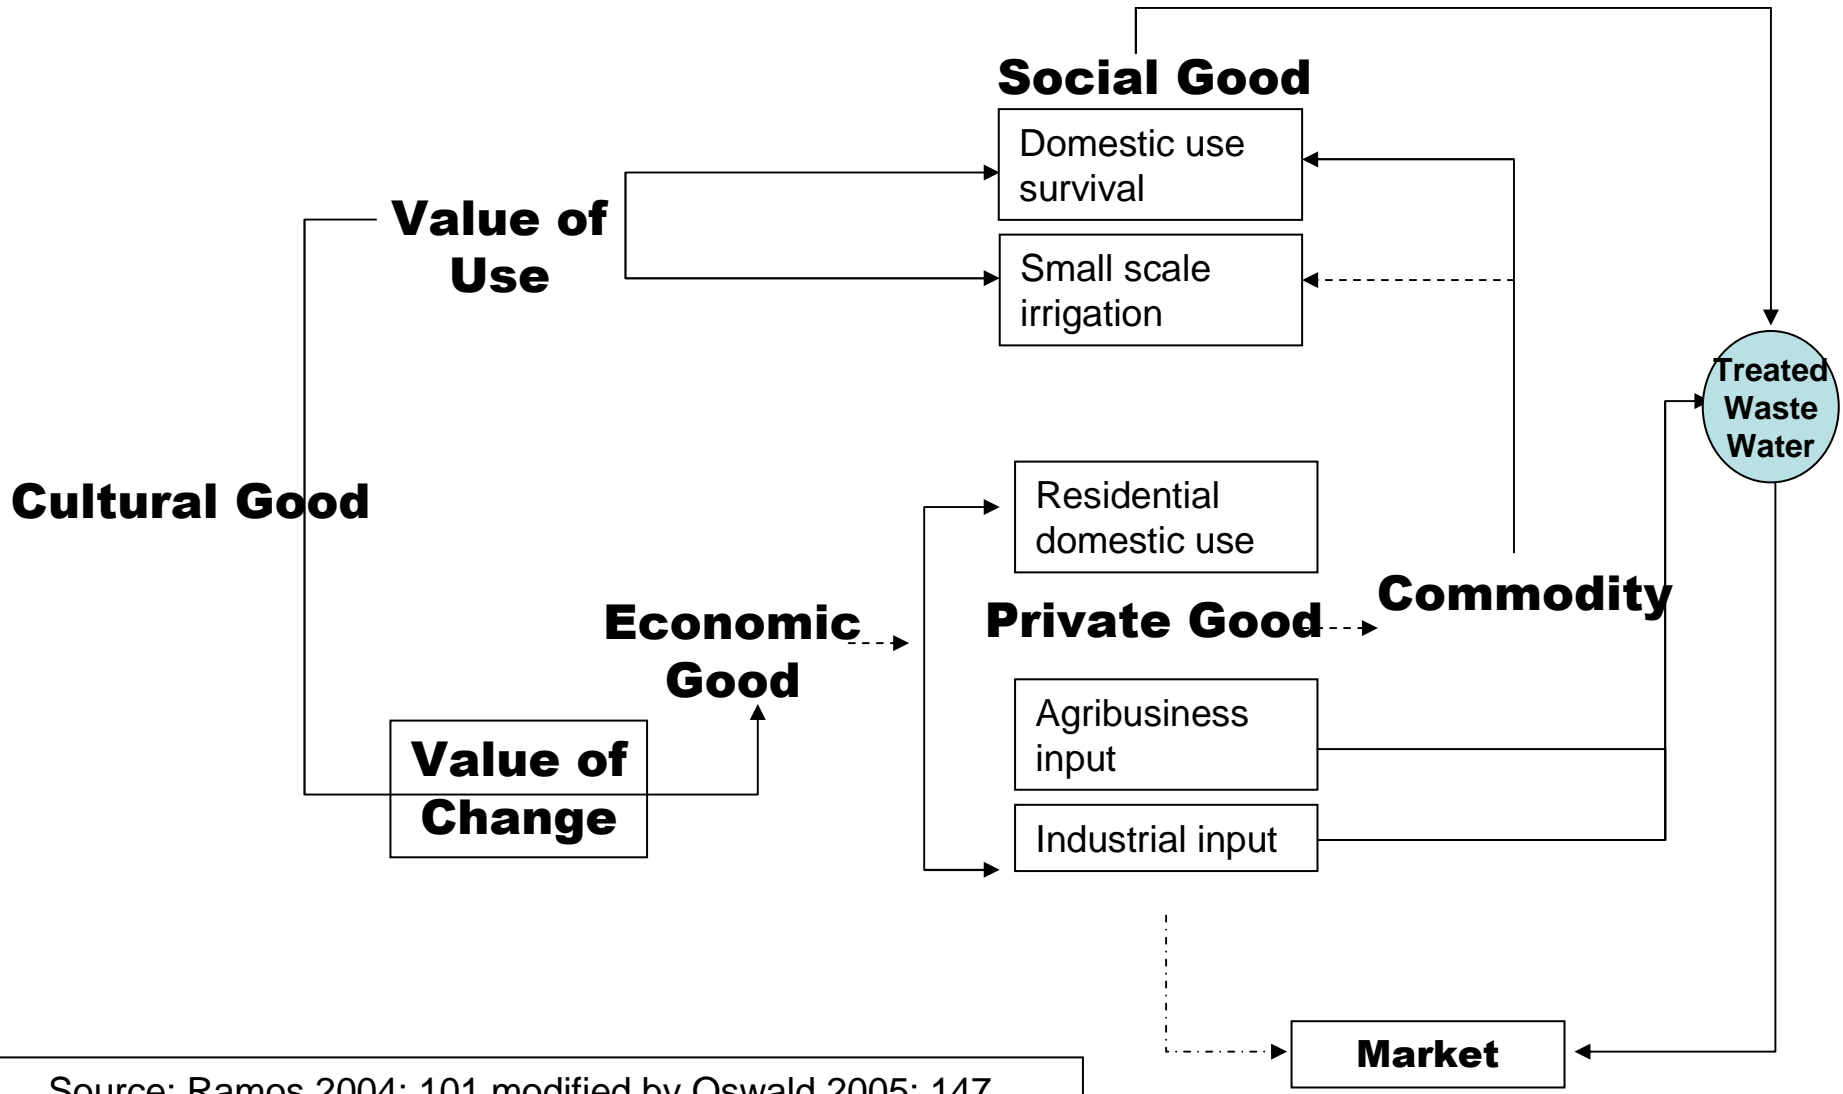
Social Good

Domestic use survival

Small scale irrigation

Value of Use

Cultural Good

Treated Waste Water

Residential domestic use

Commodity

Economic Good

Private Good

Agribusiness input

Value of Change

Industrial input

Market

Source: Ramos 2004: 101 modified by Oswald 2005: 147